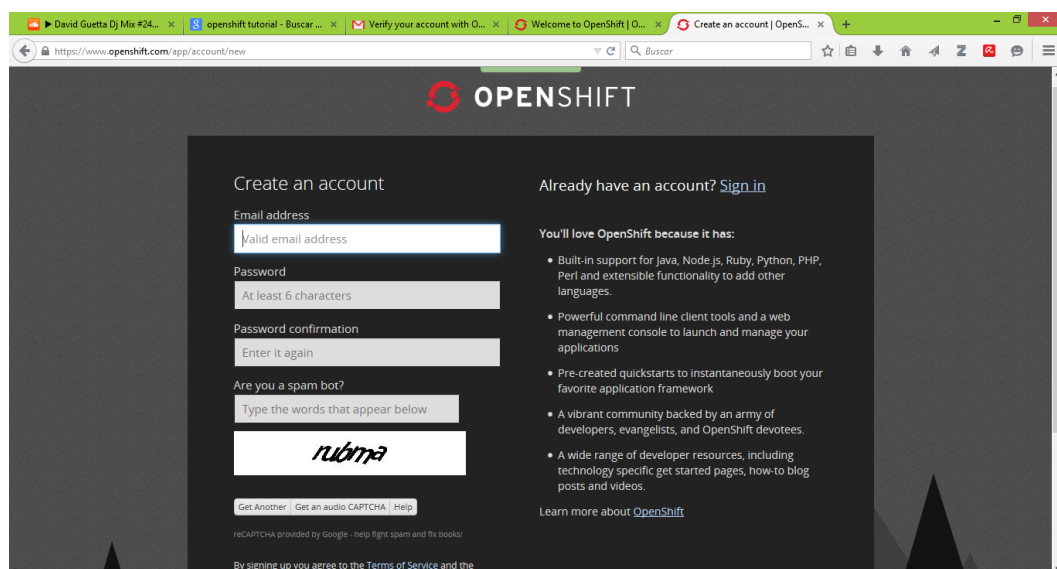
▶ David Guetta Dj Mix #24... ×
openshift tutorial - Buscar ... ×
Verify your account with O... ×
Welcome to OpenShift | O... ×
Create an account | OpenS... ×
+

https://www.openshift.com/app/account/new
Buscar

OPENSHIFT

Create an account

Email address
Valid email address

Password
At least 6 characters

Password confirmation
Enter it again

Are you a spam bot?
Type the words that appear below

rubma

Get Another | Get an audio CAPTCHA | Help

reCAPTCHA provided by Google - help fight spam and fix books!

By signing up you agree to the Terms of Service and the

Already have an account? Sign in

You'll love OpenShift because it has:

• Built-in support for Java, Node.js, Ruby, Python, PHP, Perl and extensible functionality to add other languages.

• Powerful command line client tools and a web management console to launch and manage your applications

• Pre-created quickstarts to instantaneously boot your favorite application framework

• A vibrant community backed by an army of developers, evangelists, and OpenShift devotees.

• A wide range of developer resources, including technology specific get started pages, how-to blog posts and videos.

Learn more about OpenShift